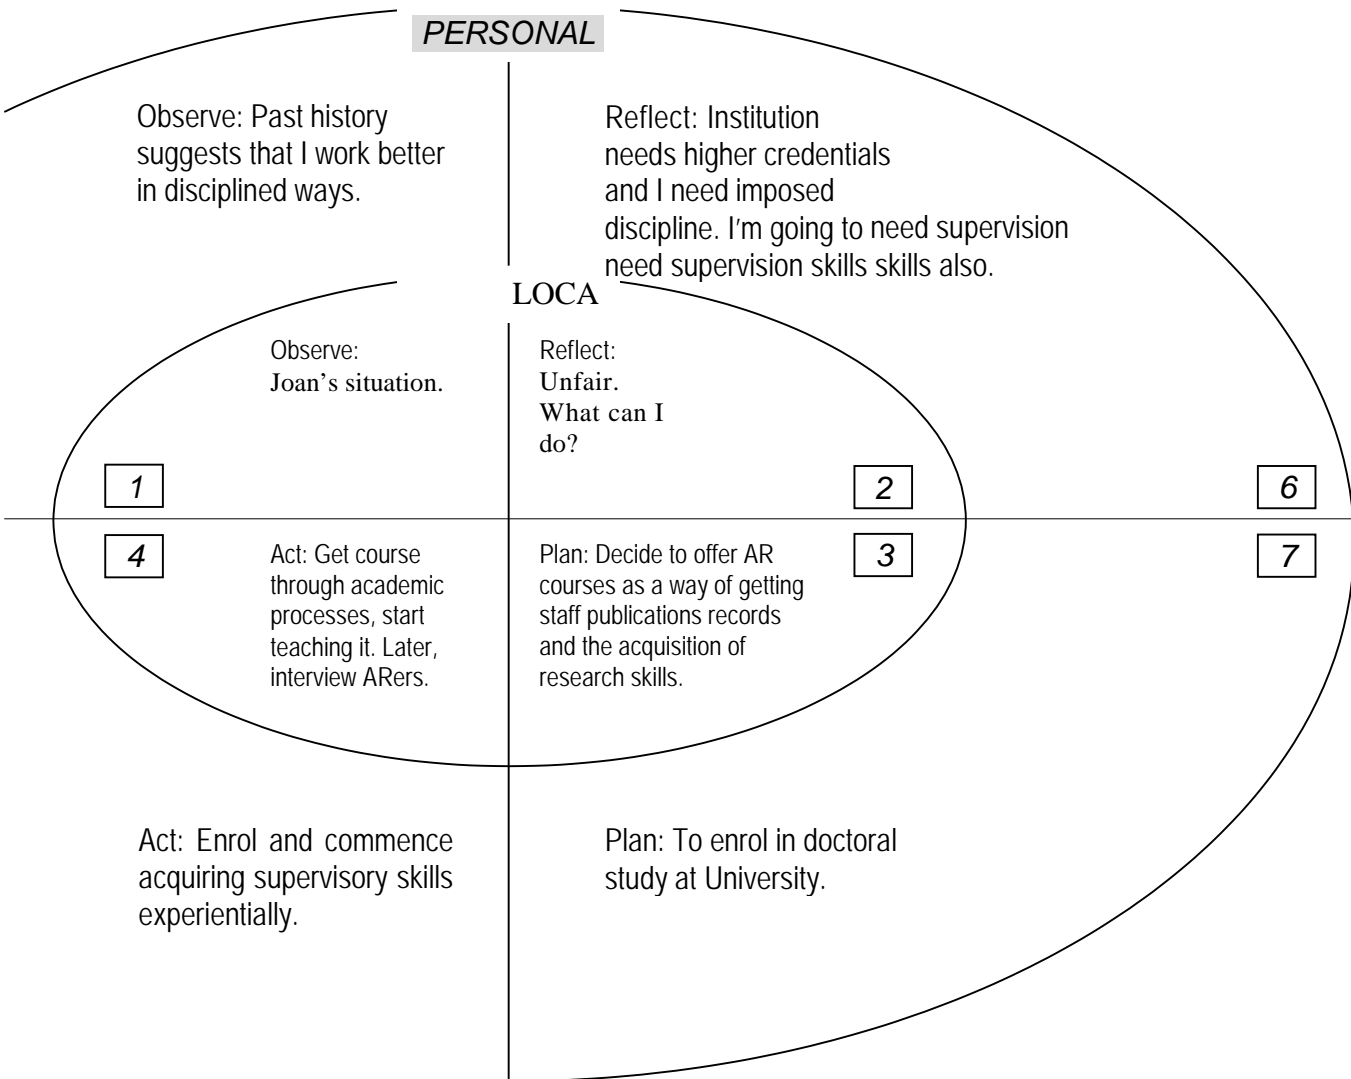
PERSONAL

Observe: Past history suggests that I work better in disciplined ways.

Reflect: Institution needs higher credentials and I need imposed discipline. I'm going to need supervision need supervision skills skills also.

LOCA

Observe: Joan's situation.

Reflect: Unfair. What can I do?

1

2

6

4

Act: Get course through academic processes, start teaching it. Later, interview ARers.

Plan: Decide to offer AR courses as a way of getting staff publications records and the acquisition of research skills.

3

7

Act: Enrol and commence acquiring supervisory skills experientially.

Plan: To enrol in doctoral study at University.